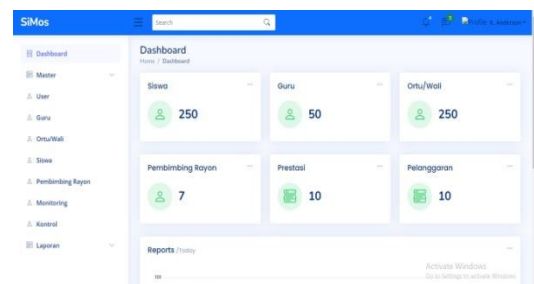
SiMos

Search

Profile K. Anderson

Dashboard
Master
User
Guru
Ortu/Wali
Siswa
Pembimbing Rayon
Monitoring
Kontrol
Laporan

Dashboard
Home / Dashboard

Siswa
250

Guru
50

Ortu/Wali
250

Pembimbing Rayon
7

Prestasi
10

Pelanggaran
10

Reports /Today

100

Activate Windows
Go to Settings to activate Windows.